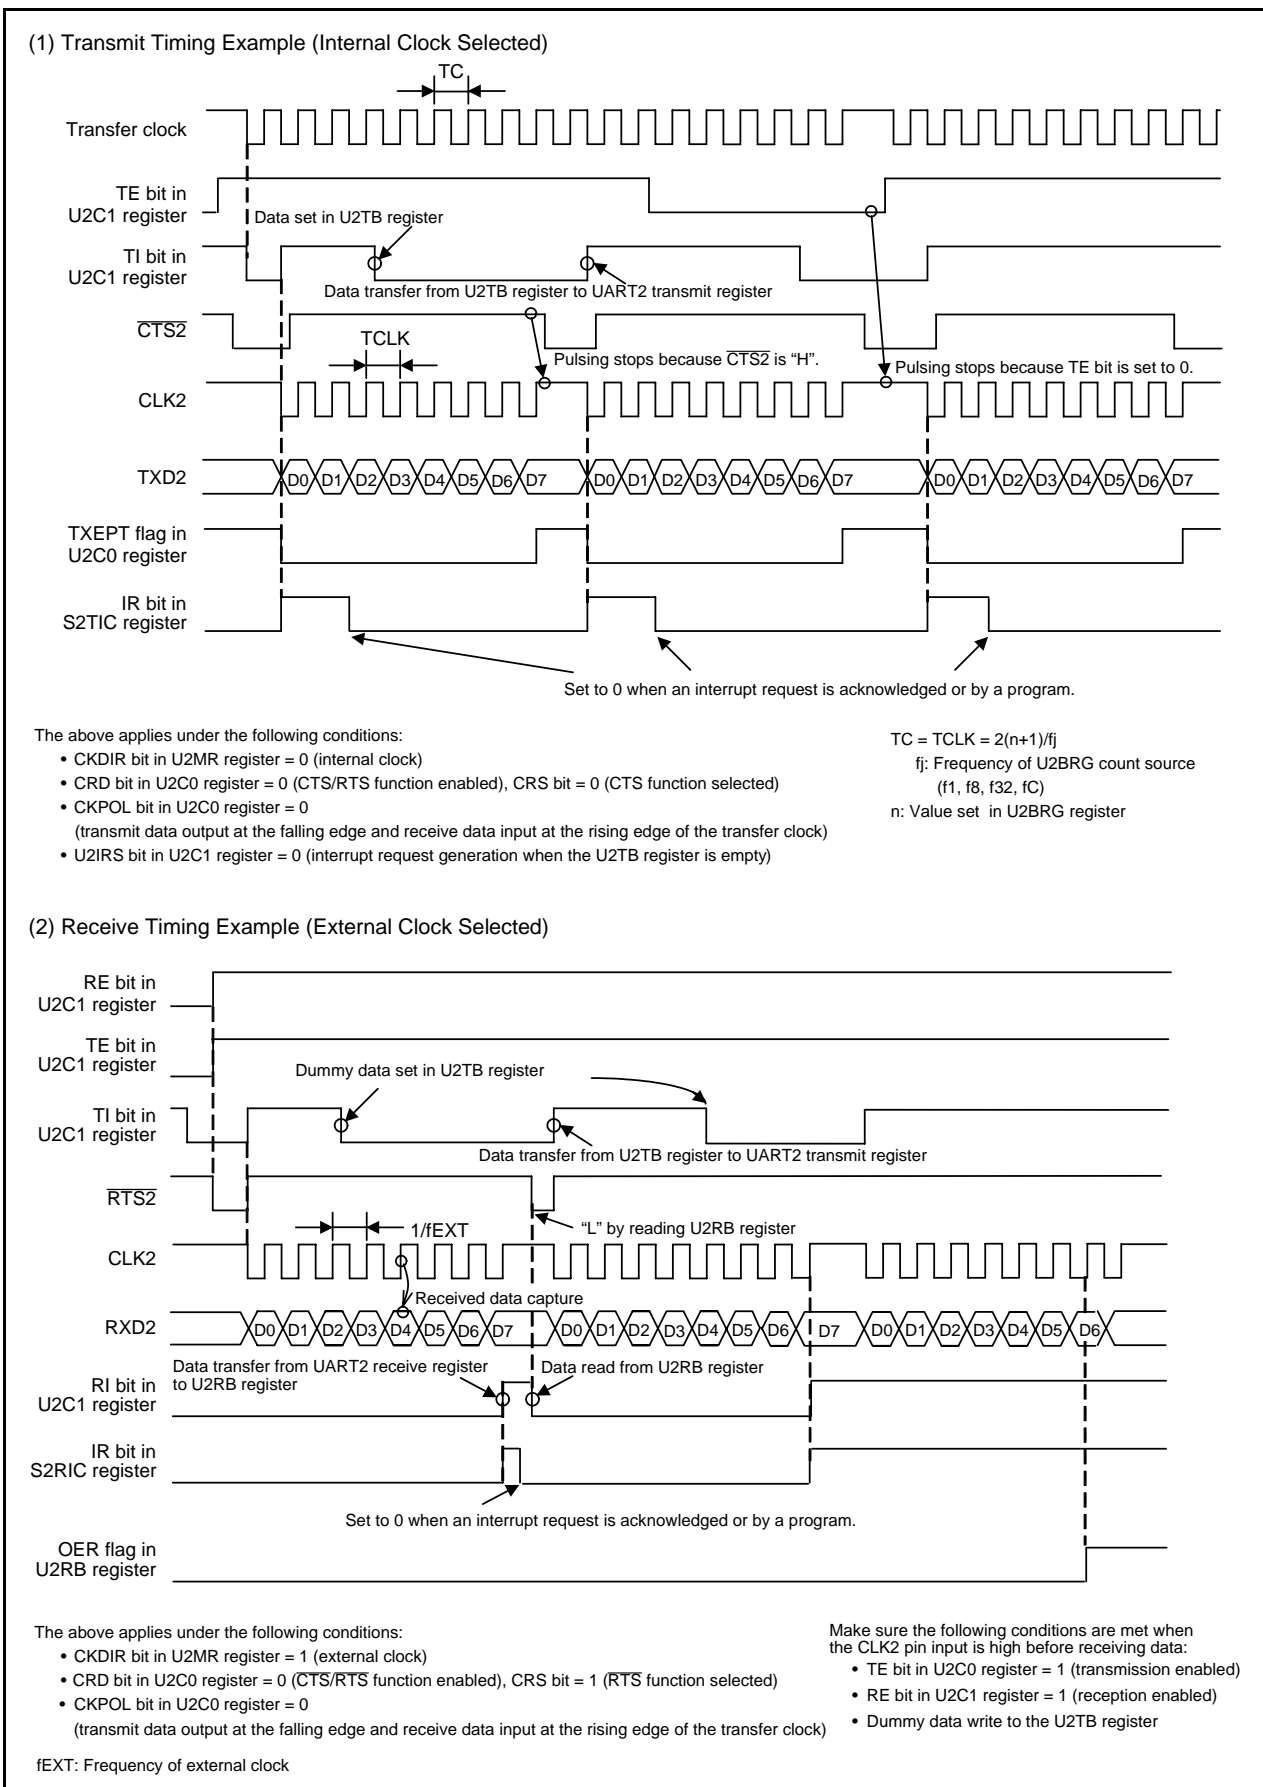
(1) Transmit Timing Example (Internal Clock Selected)

TC

Transfer clock

TE bit in U2C1 register

Data set in U2TB register

TI bit in U2C1 register

Data transfer from U2TB register to UART2 transmit register

$\overline{CTS2}$

TCLK

Pulsing stops because $\overline{CTS2}$ is "H".

Pulsing stops because TE bit is set to 0.

CLK2

TXD2

D0 D1 D2 D3 D4 D5 D6 D7 D0 D1 D2 D3 D4 D5 D6 D7 D0 D1 D2 D3 D4 D5 D6 D7

TXEPT flag in U2C0 register

IR bit in S2TIC register

Set to 0 when an interrupt request is acknowledged or by a program.

The above applies under the following conditions:
• CKDIR bit in U2MR register = 0 (internal clock)
• CRD bit in U2C0 register = 0 (CTS/RTS function enabled), CRS bit = 0 (CTS function selected)
• CKPOL bit in U2C0 register = 0
(transmit data output at the falling edge and receive data input at the rising edge of the transfer clock)
• U2IRS bit in U2C1 register = 0 (interrupt request generation when the U2TB register is empty)

TC = TCLK = 2(n+1)/fj
fj: Frequency of U2BRG count source (f1, f8, f32, fC)
n: Value set in U2BRG register

(2) Receive Timing Example (External Clock Selected)

RE bit in U2C1 register

TE bit in U2C1 register

Dummy data set in U2TB register

TI bit in U2C1 register

Data transfer from U2TB register to UART2 transmit register

$\overline{RTS2}$

1/fEXT

"L" by reading U2RB register

CLK2

Received data capture

RXD2

D0 D1 D2 D3 D4 D5 D6 D7 D0 D1 D2 D3 D4 D5 D6 D7 D0 D1 D2 D3 D4 D5 D6

Data transfer from UART2 receive register to U2RB register

Data read from U2RB register

RI bit in U2C1 register

IR bit in S2RIC register

Set to 0 when an interrupt request is acknowledged or by a program.

OER flag in U2RB register

The above applies under the following conditions:
• CKDIR bit in U2MR register = 1 (external clock)
• CRD bit in U2C0 register = 0 ($\overline{CTS}$/$\overline{RTS}$ function enabled), CRS bit = 1 ($\overline{RTS}$ function selected)
• CKPOL bit in U2C0 register = 0
(transmit data output at the falling edge and receive data input at the rising edge of the transfer clock)

Make sure the following conditions are met when the CLK2 pin input is high before receiving data:
• TE bit in U2C0 register = 1 (transmission enabled)
• RE bit in U2C1 register = 1 (reception enabled)
• Dummy data write to the U2TB register

fEXT: Frequency of external clock